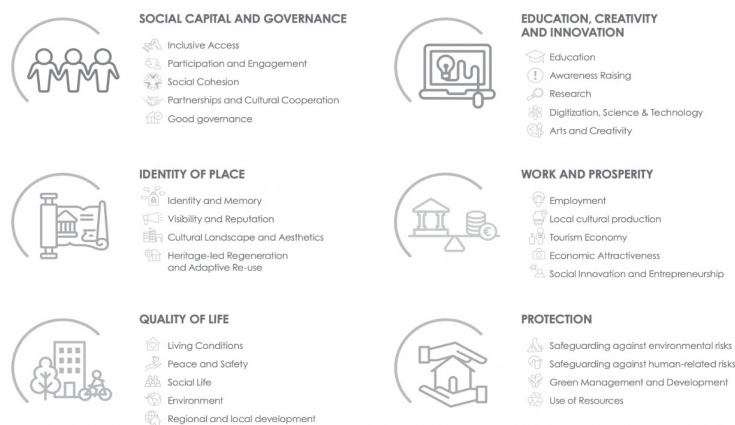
SOCIAL CAPITAL AND GOVERNANCE

Inclusive Access
Participation and Engagement
Social Cohesion
Partnerships and Cultural Cooperation
Good governance

EDUCATION, CREATIVITY AND INNOVATION

Education
Awareness Raising
Research
Digitization, Science & Technology
Arts and Creativity

IDENTITY OF PLACE

Identity and Memory
Visibility and Reputation
Cultural Landscape and Aesthetics
Heritage-led Regeneration and Adaptive Re-use

WORK AND PROSPERITY

Employment
Local cultural production
Tourism Economy
Economic Attractiveness
Social Innovation and Entrepreneurship

QUALITY OF LIFE

Living Conditions
Peace and Safety
Social Life
Environment
Regional and local development

PROTECTION

Safeguarding against environmental risks
Safeguarding against human-related risks
Green Management and Development
Use of Resources